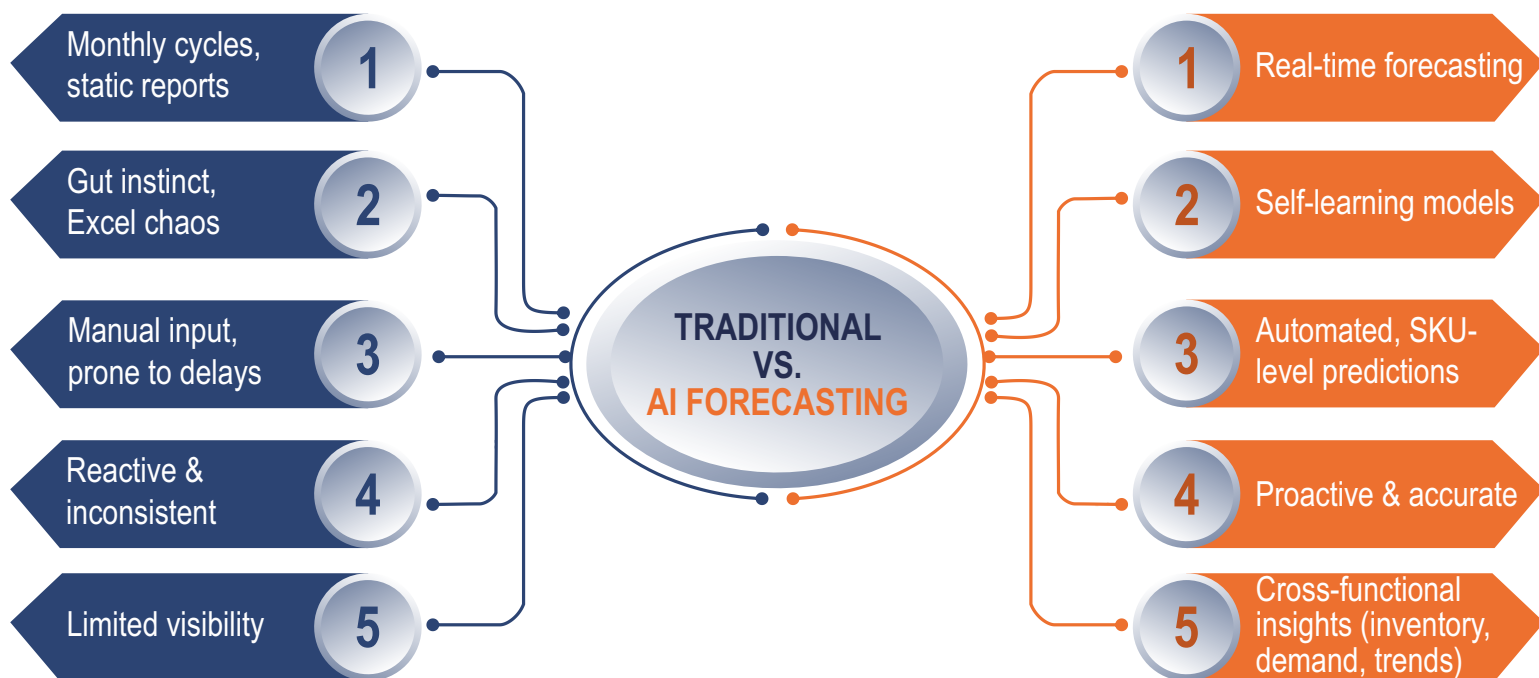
Monthly cycles, static reports
1

Gut instinct, Excel chaos
2

Manual input, prone to delays
3

Reactive & inconsistent
4

Limited visibility
5

TRADITIONAL
VS.
AI FORECASTING

1
Real-time forecasting

2
Self-learning models

3
Automated, SKU-level predictions

4
Proactive & accurate

5
Cross-functional insights (inventory, demand, trends)